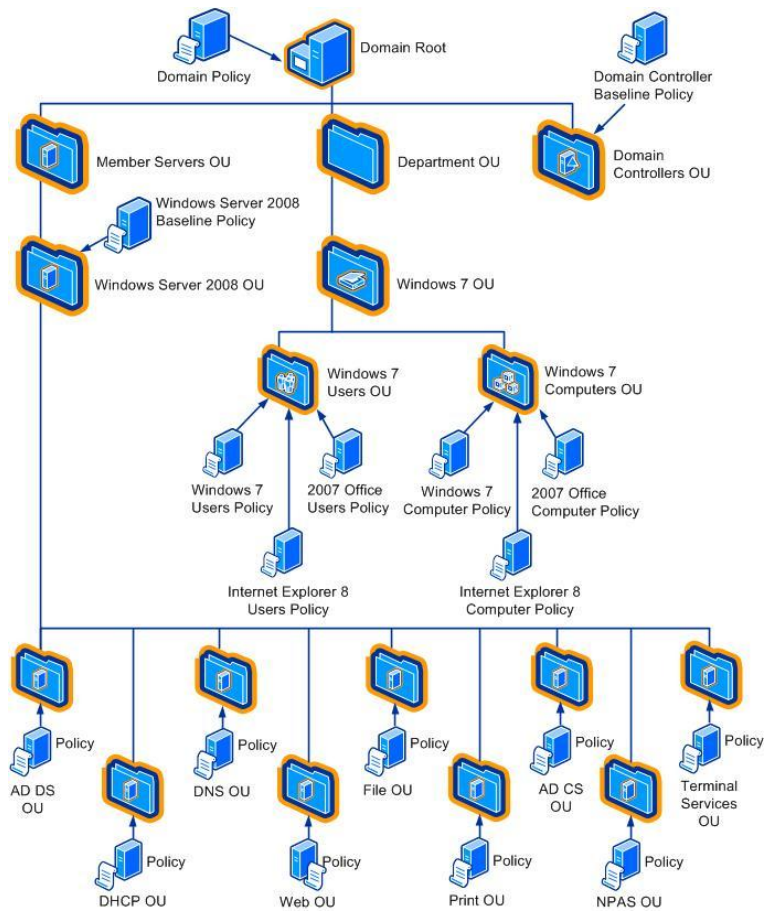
Domain Policy

Domain Root

Domain Controller Baseline Policy

Member Servers OU

Department OU

Domain Controllers OU

Windows Server 2008 Baseline Policy

Windows Server 2008 OU

Windows 7 OU

Windows 7 Users OU

Windows 7 Computers OU

Windows 7 Users Policy

2007 Office Users Policy

Windows 7 Computer Policy

2007 Office Computer Policy

Internet Explorer 8 Users Policy

Internet Explorer 8 Computer Policy

Policy
AD DS OU

Policy
DHCP OU

Policy
DNS OU

Policy
Web OU

Policy
File OU

Policy
Print OU

Policy
AD CS OU

Policy
NPAS OU

Policy
Terminal Services OU